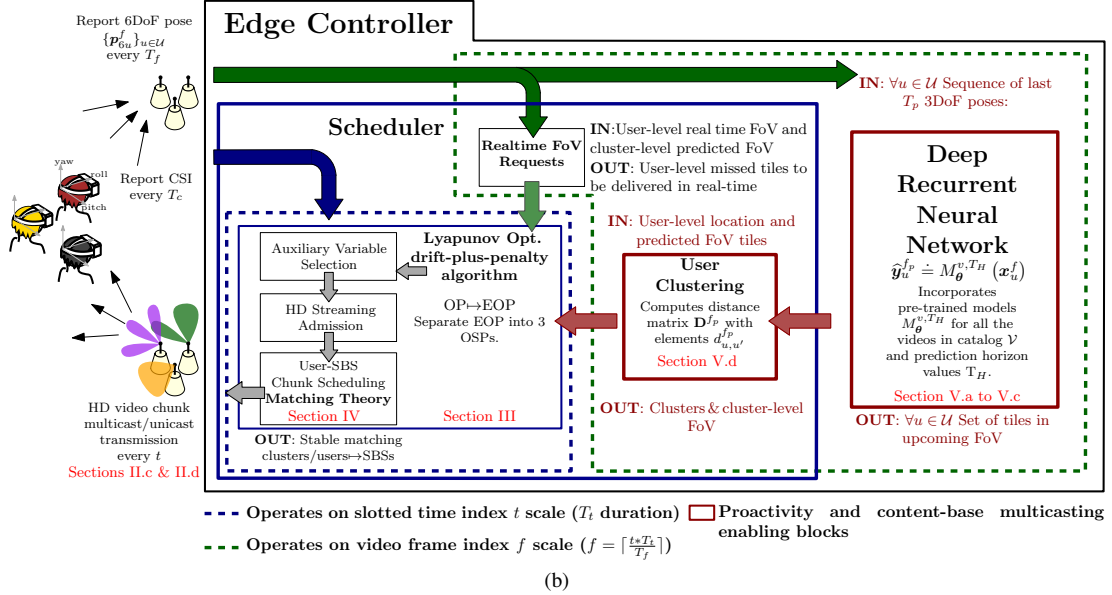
Report 6DoF pose $\{\boldsymbol{p}_{6u}^{f}\}_{u\in\mathcal{U}}$ every $T_f$

yaw
roll
pitch

Report CSI every $T_c$

HD video chunk multicast/unicast transmission every $t$
Sections II.c & II.d

Edge Controller

IN: $\forall u \in \mathcal{U}$ Sequence of last $T_p$ 3DoF poses:

Scheduler

Realtime FoV Requests

IN:User-level real time FoV and cluster-level predicted FoV
OUT: User-level missed tiles to be delivered in real-time

Deep Recurrent Neural Network
$\hat{\boldsymbol{y}}_u^{f_p} \doteq M_{\boldsymbol{\theta}}^{v,T_H}(\boldsymbol{x}_u^f)$
Incorporates pre-trained models $M_{\boldsymbol{\theta}}^{v,T_H}$ for all the videos in catalog $\mathcal{V}$ and prediction horizon values $\mathrm{T}_H$.
Section V.a to V.c

Auxiliary Variable Selection

Lyapunov Opt. drift-plus-penalty algorithm

HD Streaming Admission

OP↦EOP
Separate EOP into 3 OSPs.

User-SBS Chunk Scheduling
Matching Theory
Section IV

Section III

OUT: Stable matching clusters/users→SBSs

IN: User-level location and predicted FoV tiles

User Clustering
Computes distance matrix $\mathbf{D}^{f_p}$ with elements $d_{u,u'}^{f_p}$
Section V.d

OUT: Clusters & cluster-level FoV

OUT: $\forall u \in \mathcal{U}$ Set of tiles in upcoming FoV

Operates on slotted time index $t$ scale ($T_t$ duration)
Operates on video frame index $f$ scale ($f = \lceil \frac{t*T_t}{T_f} \rceil$)

Proactivity and content-base multicasting enabling blocks

(b)